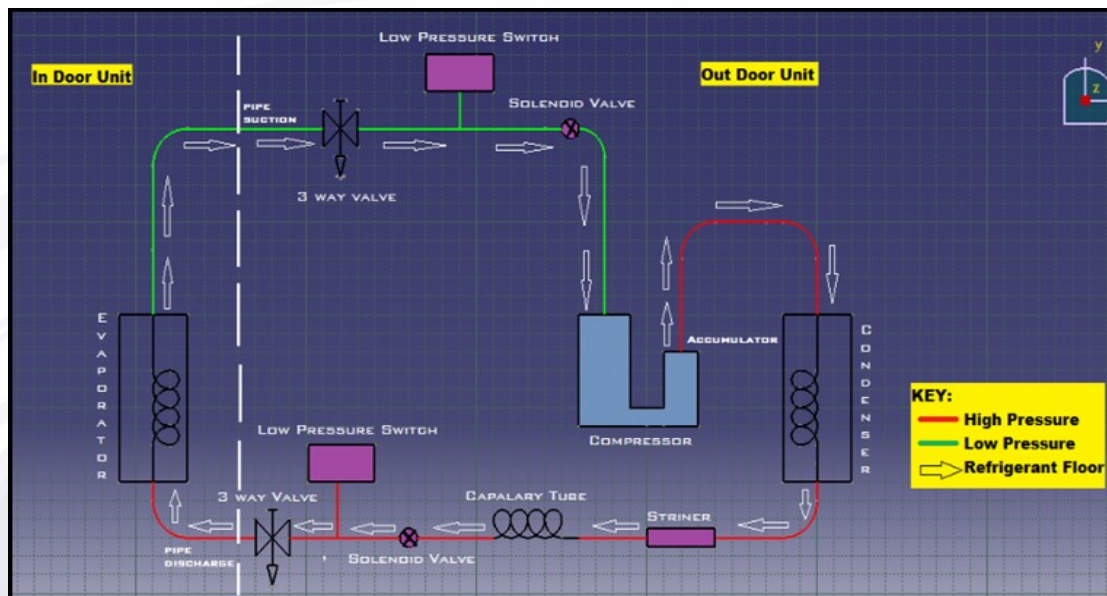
Low Pressure Switch

In Door Unit

Out Door Unit

PIPE SUCTION

Solenoid Valve

3 way valve

Accumulator

E V A P O R A T O R

C O N D E N S E R

Compressor

KEY:
High Pressure
Low Pressure
Refrigerant Floor

Low Pressure Switch

3 way Valve

Capalary Tube

Striner

PIPE DISCHARGE

Solenoid Valve